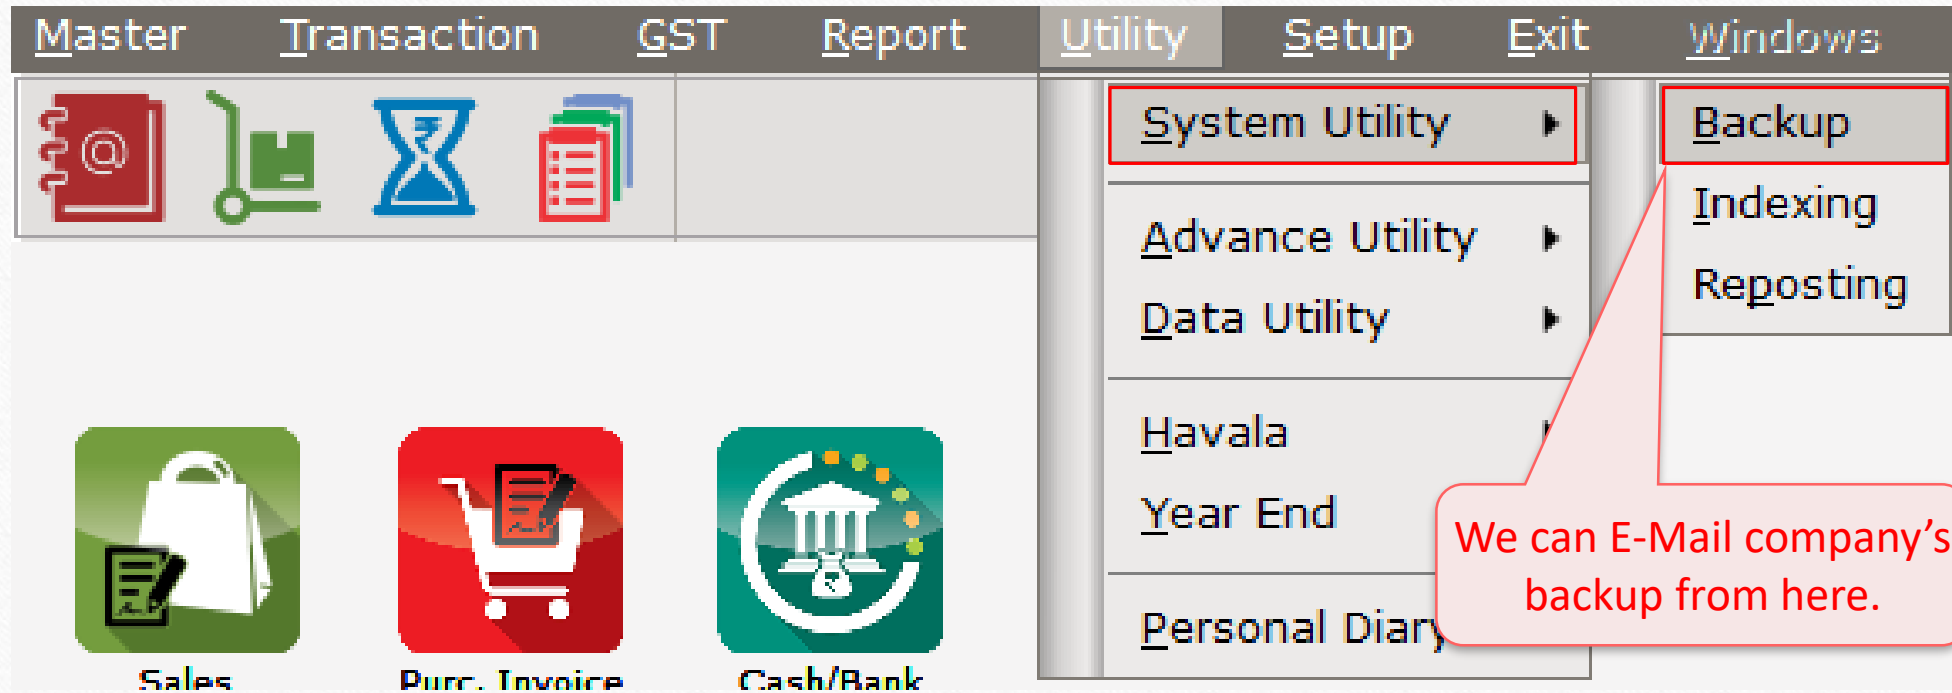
Master Transaction GST Report Utility Setup Exit Windows

System Utility

Advance Utility

Data Utility

Havala

Year End

Personal Diary

Backup

Indexing

Reposting

We can E-Mail company's backup from here.

Sales

Purc. Invoice

Cash/Bank